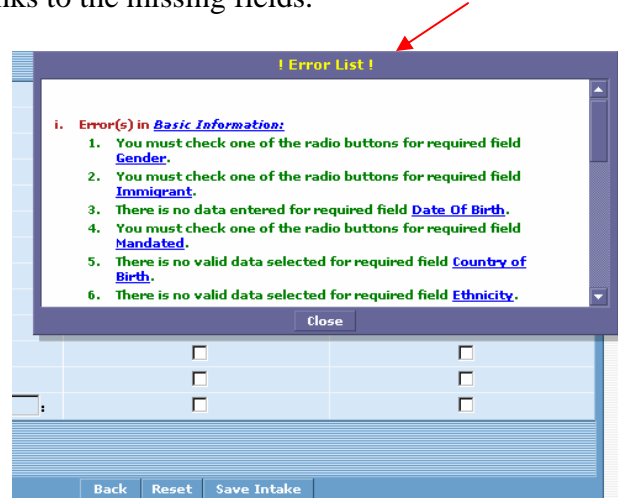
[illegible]ks to the missing fields.

! Error List !

i. Error(s) in Basic Information:

1. You must check one of the radio buttons for required field Gender.
2. You must check one of the radio buttons for required field Immigrant.
3. There is no data entered for required field Date Of Birth.
4. You must check one of the radio buttons for required field Mandated.
5. There is no valid data selected for required field Country of Birth.
6. There is no valid data selected for required field Ethnicity.

Close

Back Reset Save Intake